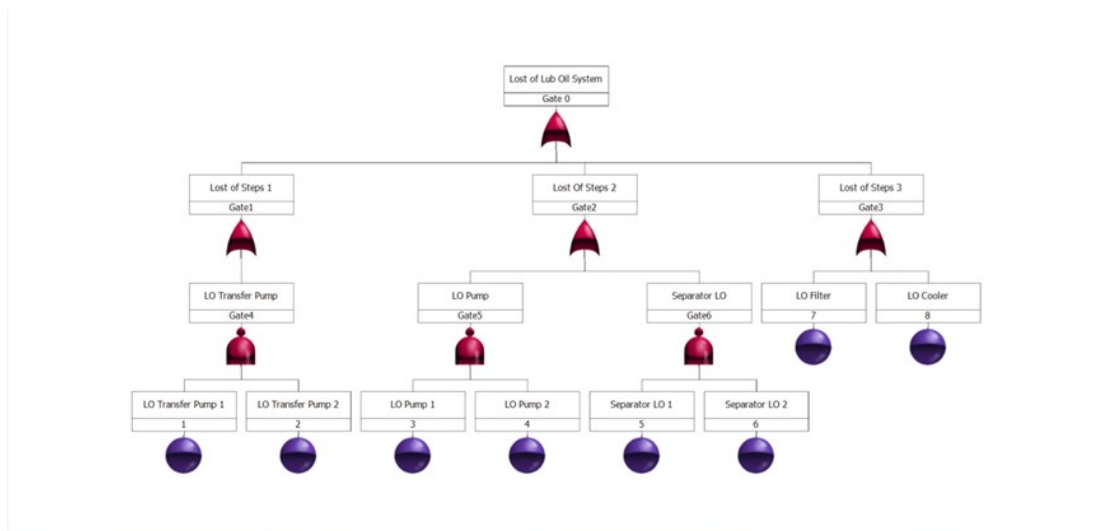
Lost of Lub Oil System
Gate 0

Lost of Steps 1
Gate1

Lost Of Steps 2
Gate2

Lost of Steps 3
Gate3

LO Transfer Pump
Gate4

LO Pump
Gate5

Separator LO
Gate6

LO Filter
7

LO Cooler
8

LO Transfer Pump 1
1

LO Transfer Pump 2
2

LO Pump 1
3

LO Pump 2
4

Separator LO 1
5

Separator LO 2
6